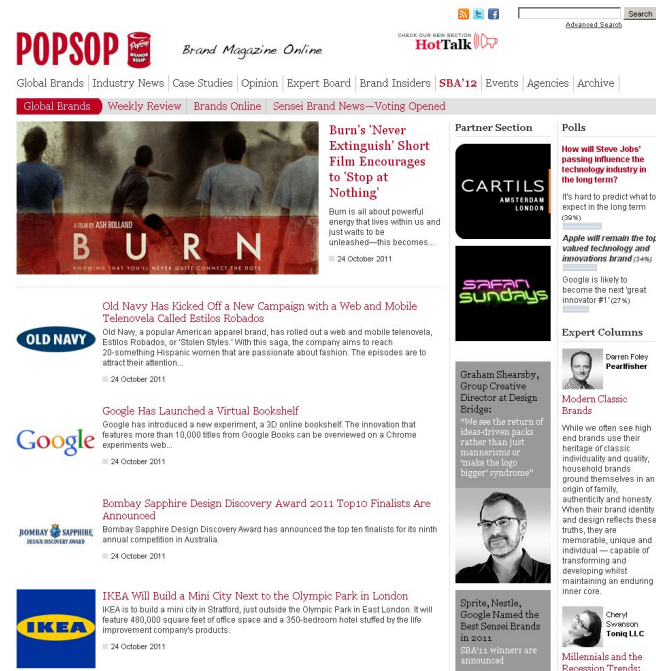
Search
Advanced Search

POPSOP
Brand Magazine Online
CHECK OUR NEW SECTION HotTalk

Global Brands | Industry News | Case Studies | Opinion | Expert Board | Brand Insiders | SBA'12 | Events | Agencies | Archive

Global Brands | Weekly Review | Brands Online | Sensei Brand News—Voting Opened

A FILM BY ASH BOLLAND
BURN
KNOWING THAT YOU'LL NEVER QUITE CONNECT THE DOTS

Burn's 'Never Extinguish' Short Film Encourages to 'Stop at Nothing'
Burn is all about powerful energy that lives within us and just waits to be unleashed—this becomes...
24 October 2011

OLD NAVY
Old Navy Has Kicked Off a New Campaign with a Web and Mobile Telenovela Called Estilos Robados
Old Navy, a popular American apparel brand, has rolled out a web and mobile telenovela, Estilos Robados, or 'Stolen Styles.' With this saga, the company aims to reach 20-something Hispanic women that are passionate about fashion. The episodes are to attract their attention...
24 October 2011

Google
Google Has Launched a Virtual Bookshelf
Google has introduced a new experiment, a 3D online bookshelf. The innovation that features more than 10,000 titles from Google Books can be overviewed on a Chrome experiments web...
24 October 2011

BOMBAY SAPPHIRE DESIGN DISCOVERY AWARD
Bombay Sapphire Design Discovery Award 2011 Top10 Finalists Are Announced
Bombay Sapphire Design Discovery Award has announced the top ten finalists for its ninth annual competition in Australia.
24 October 2011

IKEA
IKEA Will Build a Mini City Next to the Olympic Park in London
IKEA is to build a mini city in Stratford, just outside the Olympic Park in East London. It will feature 480,000 square feet of office space and a 350-bedroom hotel stuffed by the life improvement company's products.
24 October 2011

Partner Section
CARTILS AMSTERDAM LONDON
Safari Sundays

Graham Shearsby, Group Creative Director at Design Bridge:
"We see the return of ideas-driven packs rather than just mannerisms or 'make the logo bigger' syndrome"

Sprite, Nestle, Google Named the Best Sensei Brands in 2011
SBA'11 winners are announced

Polls
Will Steve Jobs' passing influence the technology industry in the long term?
It's hard to predict what to expect in the long term (39%)
Apple will remain the top valued technology and innovations brand (34%)
Google is likely to become the next 'great innovator #1' (27%)

Expert Columns
Darren Foley
Pearlfisher
Modern Classic Brands
While we often see high end brands use their heritage of classic individuality and quality, household brands ground themselves in an origin of family, authenticity and honesty. When their brand identity and design reflects these truths, they are memorable, unique and individual — capable of transforming and developing whilst maintaining an enduring inner core.

Cheryl Swanson
Toniq LLC
Millennials and the Recession Trends: